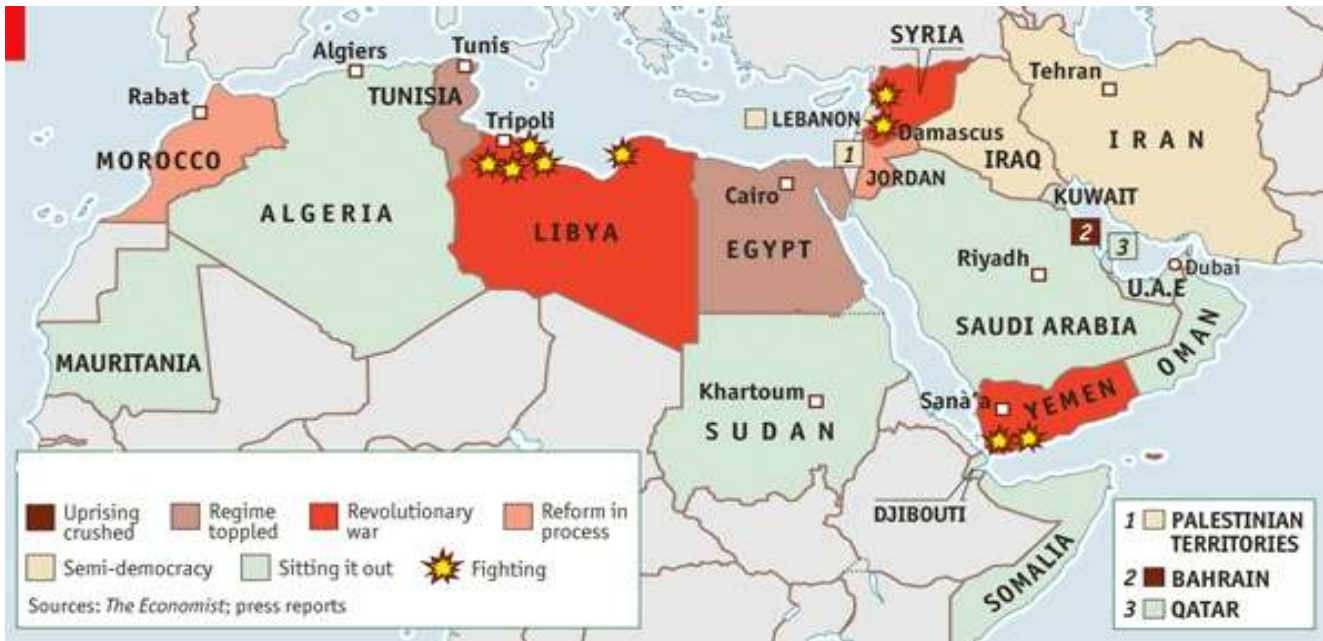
SYRIA
Algiers
Tunis
Tehran
Rabat
TUNISIA
Tripoli
LEBANON
Damascus
IRAN
MOROCCO
1
IRAQ
JORDAN
Cairo
KUWAIT
ALGERIA
LIBYA
2
3
EGYPT
Riyadh
Dubai
U.A.E
SAUDI ARABIA
OMAN
MAURITANIA
Khartoum
Sana'a
YEMEN
SUDAN
DJIBOUTI
SOMALIA

Uprising crushed
Regime toppled
Revolutionary war
Reform in process
Semi-democracy
Sitting it out
Fighting
Sources: *The Economist*; press reports

1 PALESTINIAN TERRITORIES
2 BAHRAIN
3 QATAR